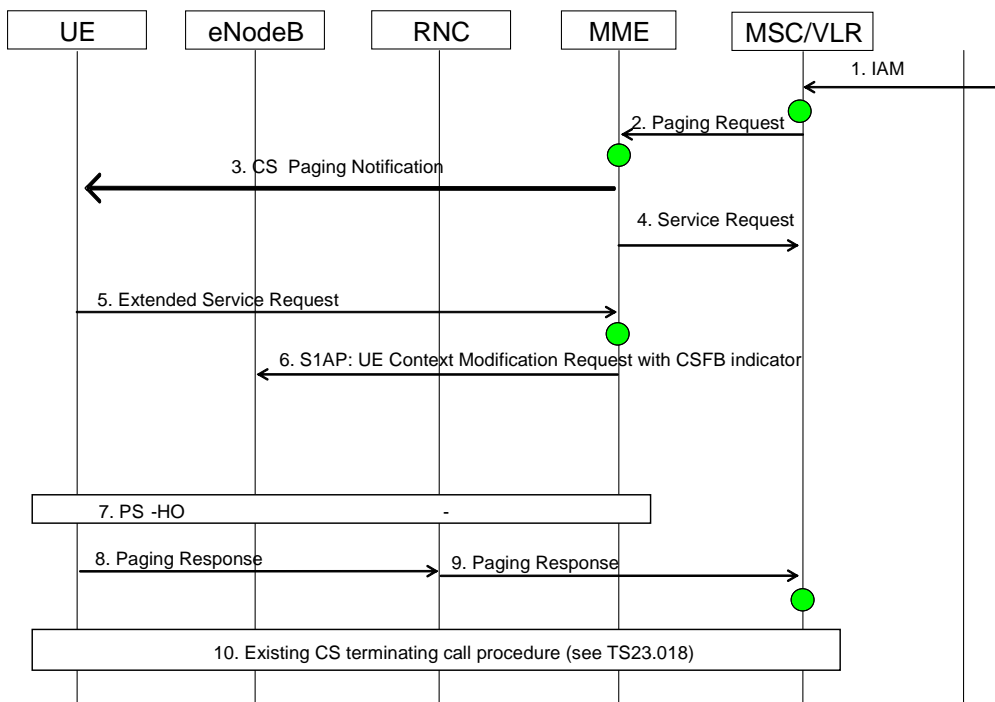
UE

eNodeB

RNC

MME

MSC/VLR

1. IAM

2. Paging Request

3. CS Paging Notification

4. Service Request

5. Extended Service Request

6. S1AP: UE Context Modification Request with CSFB indicator

7. PS -HO

-

8. Paging Response

9. Paging Response

10. Existing CS terminating call procedure (see TS23.018)